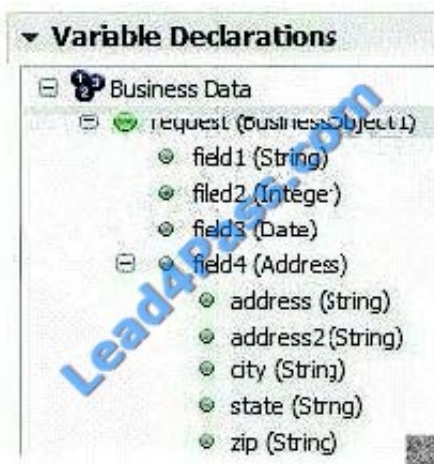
Variable Declarations

Business Data
request (BusinessObject1)
field1 (String)
filed2 (Intege)
field3 (Date)
field4 (Address)
address (String)
address2 (String)
city (Strin)
state (Strng)
zip (Strinc)

Lead4Pass.com